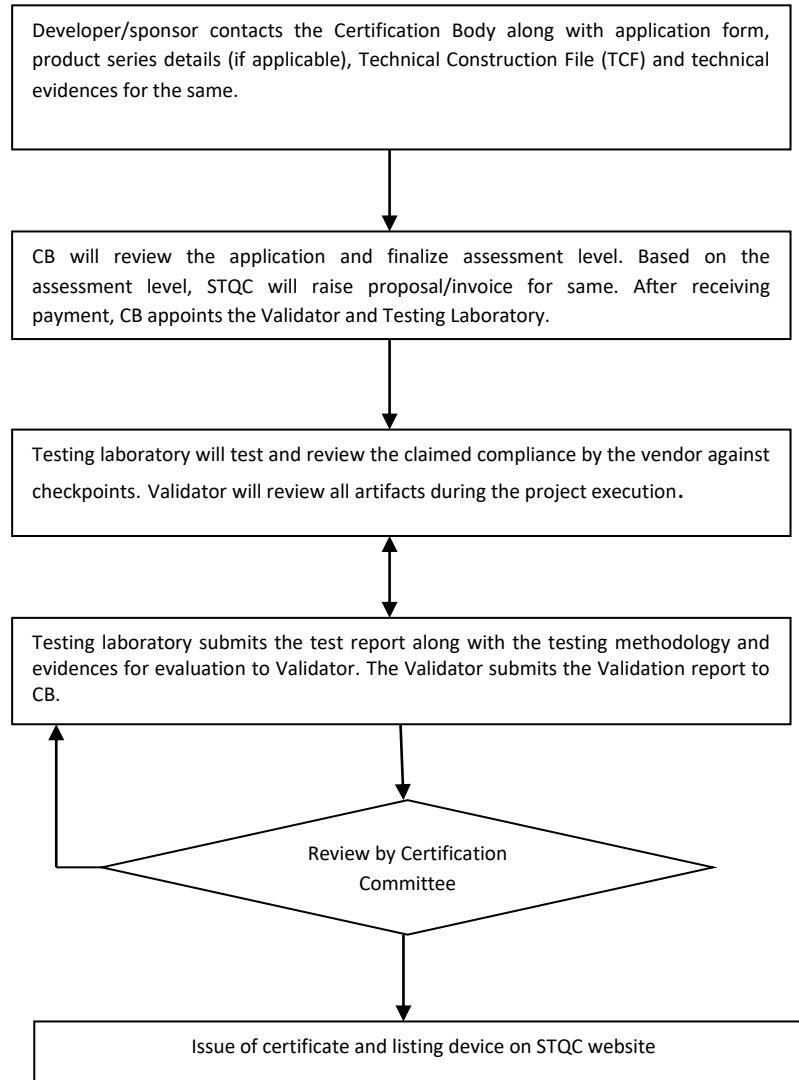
Developer/sponsor contacts the Certification Body along with application form, product series details (if applicable), Technical Construction File (TCF) and technical evidences for the same.

CB will review the application and finalize assessment level. Based on the assessment level, STQC will raise proposal/invoice for same. After receiving payment, CB appoints the Validator and Testing Laboratory.

Testing laboratory will test and review the claimed compliance by the vendor against checkpoints. Validator will review all artifacts during the project execution.

Testing laboratory submits the test report along with the testing methodology and evidences for evaluation to Validator. The Validator submits the Validation report to CB.

Review by Certification Committee

Issue of certificate and listing device on STQC website